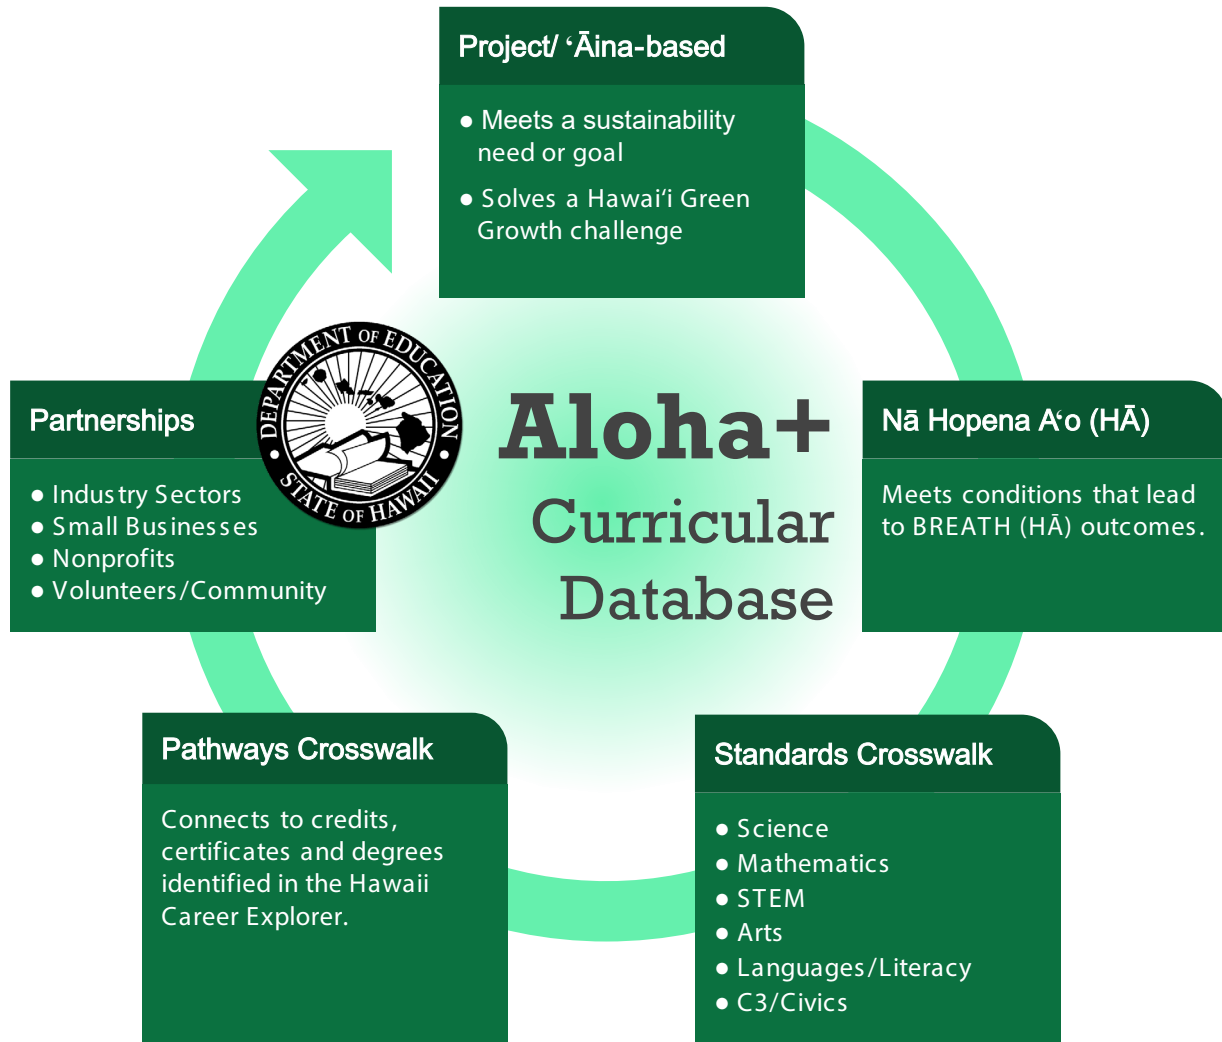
Project/ ʻĀina-based

● Meets a sustainability need or goal

● Solves a Hawaiʻi Green Growth challenge

DEPARTMENT OF EDUCATION
STATE OF HAWAII

Partnerships

● Industry Sectors
● Small Businesses
● Nonprofits
● Volunteers/Community

Aloha+
Curricular
Database

Nā Hopena Aʻo (HĀ)

Meets conditions that lead to BREATH (HĀ) outcomes.

Pathways Crosswalk

Connects to credits, certificates and degrees identified in the Hawaii Career Explorer.

Standards Crosswalk

● Science
● Mathematics
● STEM
● Arts
● Languages/Literacy
● C3/Civics